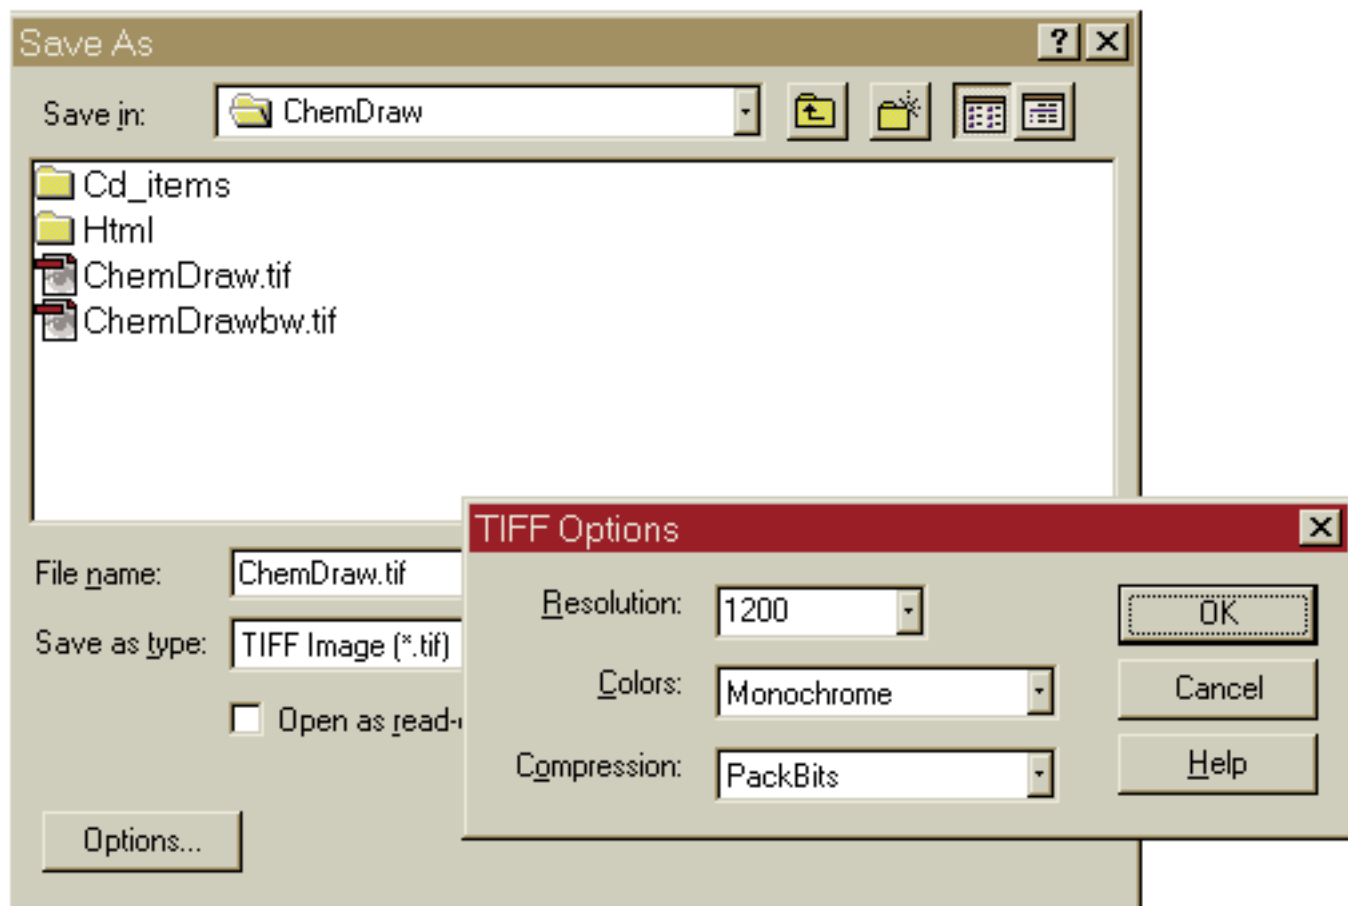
Save As

?

Save in: ChemDraw

Cd_items
Html
ChemDraw.tif
ChemDrawbw.tif

File name: ChemDraw.tif

Save as type: TIFF Image (*.tif)

Open as read-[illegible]

Options...

TIFF Options

Resolution: 1200

Colors: Monochrome

Compression: PackBits

OK

Cancel

Help